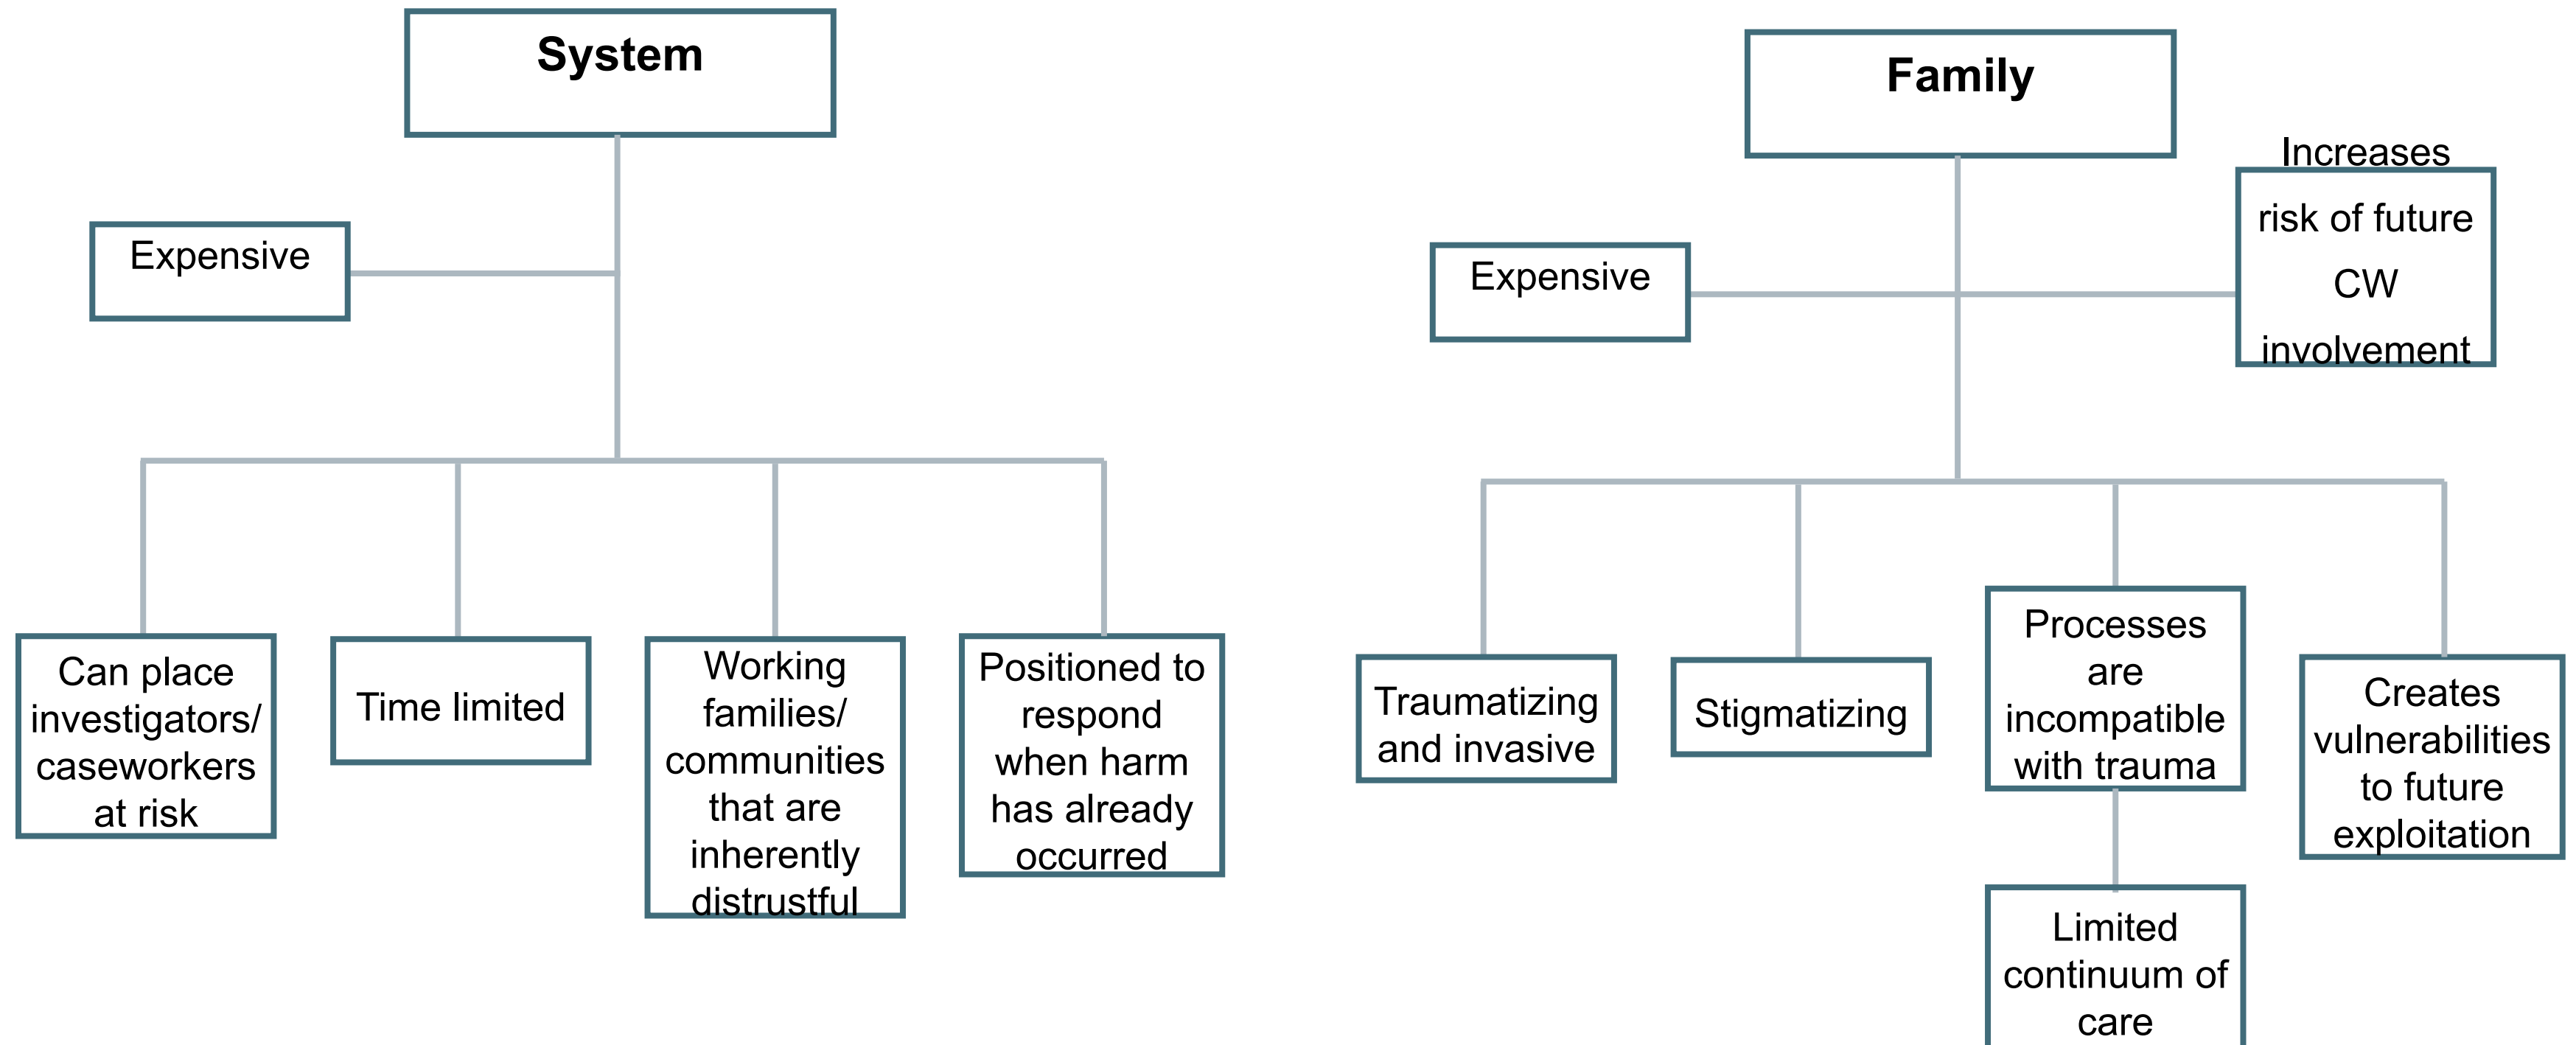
System

Expensive

Can place investigators/ caseworkers at risk

Time limited

Working families/ communities that are inherently distrustful

Positioned to respond when harm has already occurred

Family

Expensive

Increases risk of future CW involvement

Traumatizing and invasive

Stigmatizing

Processes are incompatible with trauma

Limited continuum of care

Creates vulnerabilities to future exploitation